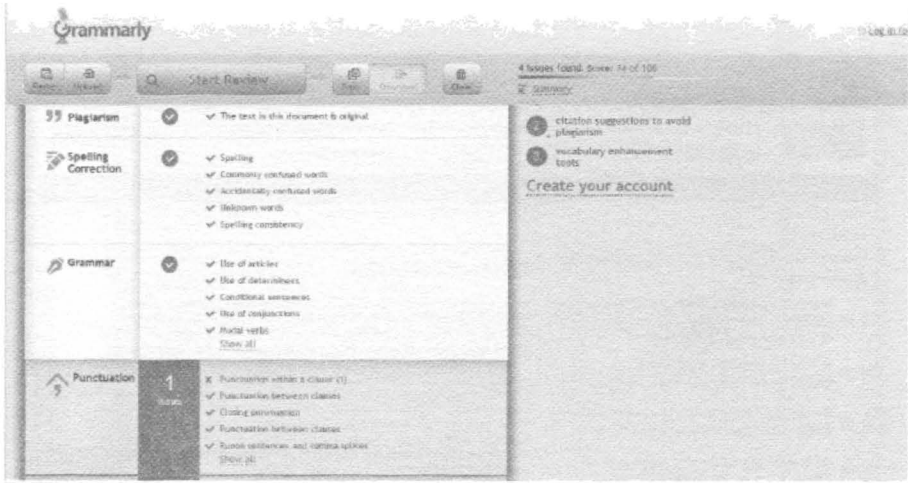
Grammarly

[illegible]

Start Review

4 issues found. Score: 74 of 100

Summary

Plagiarism
✔ The text in this document is original

Spelling Correction
✔ Spelling
✔ Commonly confused words
✔ Accidentally confused words
✔ Unknown words
✔ Spelling consistency

Grammar
✔ Use of articles
✔ Use of determiners
✔ Conditional sentences
✔ Use of conjunctions
✔ Modal verbs
Show all

Punctuation
1
issue
✘ Punctuation within a clause (1)
✔ Punctuation between clauses
✔ Closing punctuation
✔ Punctuation between clauses
✔ Run-on sentences and comma splices
Show all

citation suggestions to avoid plagiarism

vocabulary enhancement tools

Create your account